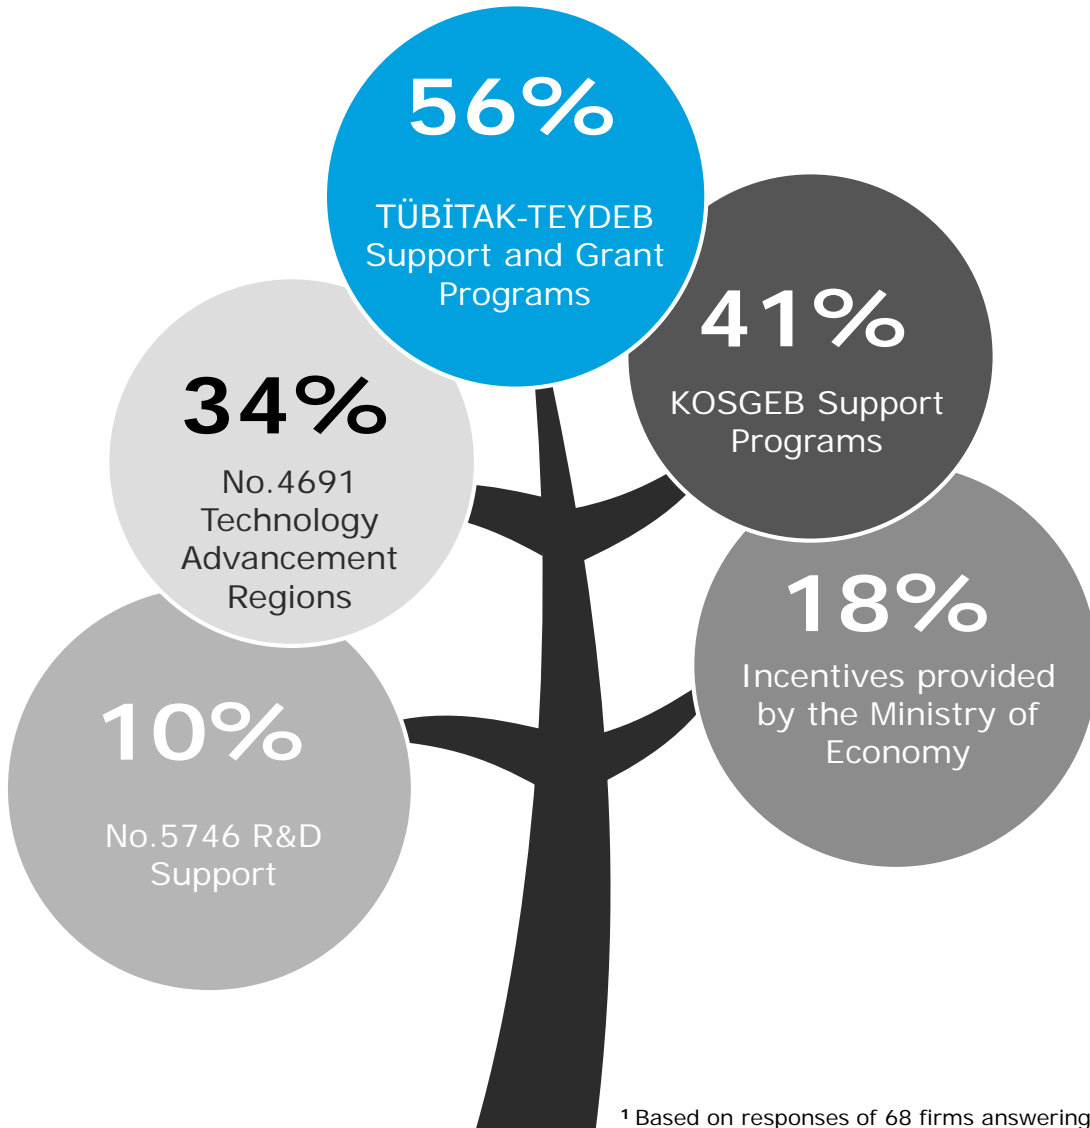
56%

TÜBİTAK-TEYDEB Support and Grant Programs

41%

KOSGEB Support Programs

34%

No.4691 Technology Advancement Regions

18%

Incentives provided by the Ministry of Economy

10%

No.5746 R&D Support

$^1$ Based on responses of 68 firms answering